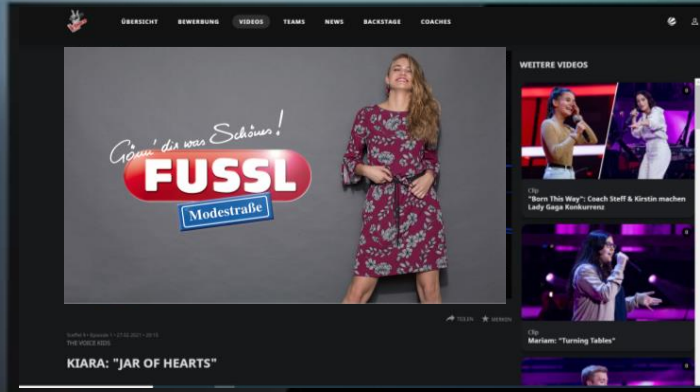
ÜBERSICHT BEWERBUNG VIDEOS TEAMS NEWS BACKSTAGE COACHES

Gönn' dir was Schönes!
FUSSL
Modestraße

TEILEN MERKEN

Staffel 9 • Episode 1 • 27.02.2021 • 20:15
THE VOICE KIDS

KIARA: "JAR OF HEARTS"

WEITERE VIDEOS

Clip
"Born This Way": Coach Steff & Kirstin machen Lady Gaga Konkurrenz

Clip
Mariam: "Turning Tables"